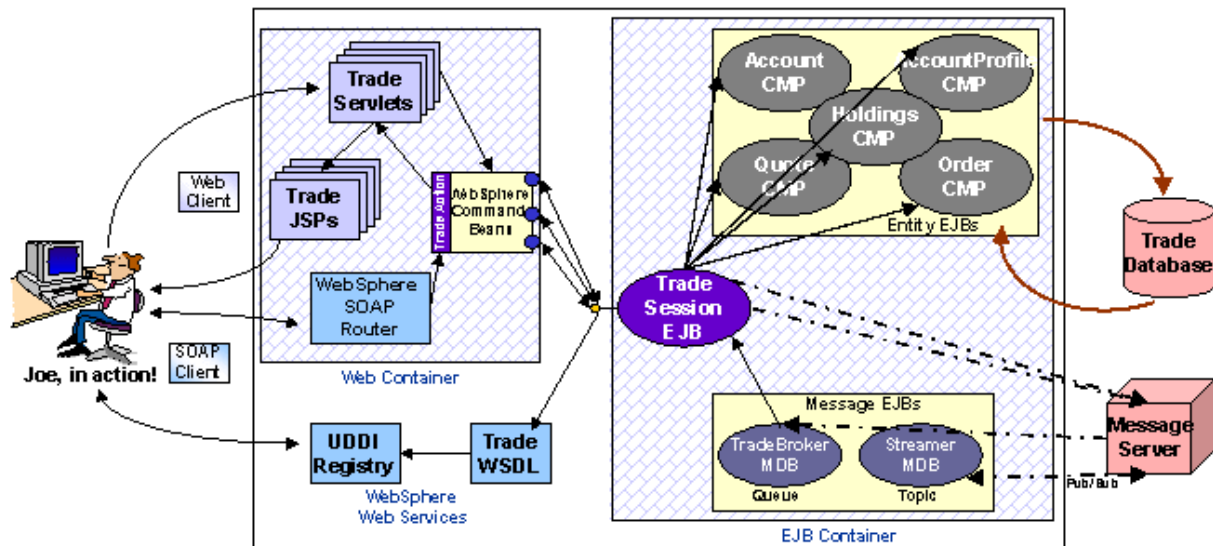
Trade Servlets

Trade JSPs

Web Client

Trade Action

WebSphere Command Beans

WebSphere SOAP Router

SOAP Client

Joe, in action!

Web Container

UDDI Registry

Trade WSDL

WebSphere Web Services

Account CMP

AccountProfile CMP

Holdings CMP

Quote CMP

Order CMP

Entity EJBs

Trade Database

Trade Session EJB

Message EJBs

TradeBroker MDB

Queue

Streamer MDB

Topic

Message Server

Pub/Sub

EJB Container